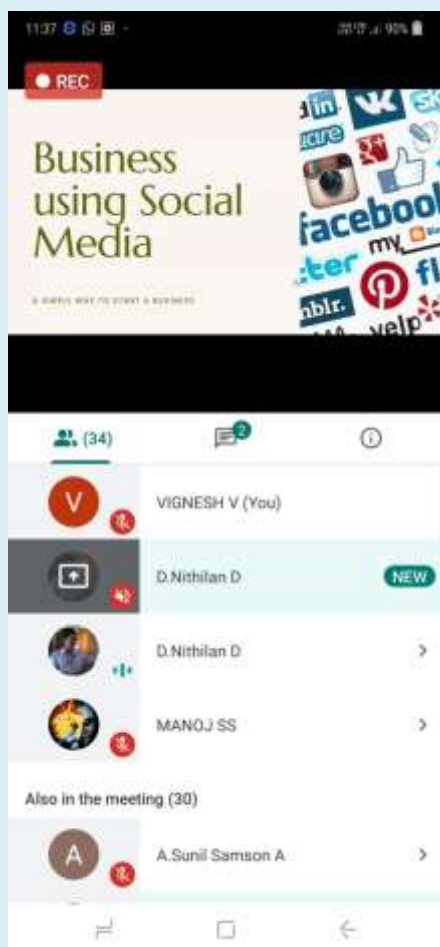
11:37

90%

● REC

Business using Social Media

A SIMPLE WAY TO START A BUSINESS

in
facebook
my
flickr
yelp

(34)

2

VIGNESH V (You)

D.Nithilan D

NEW

D.Nithilan D

MANOJ SS

Also in the meeting (30)

A

A.Sunil Samson A